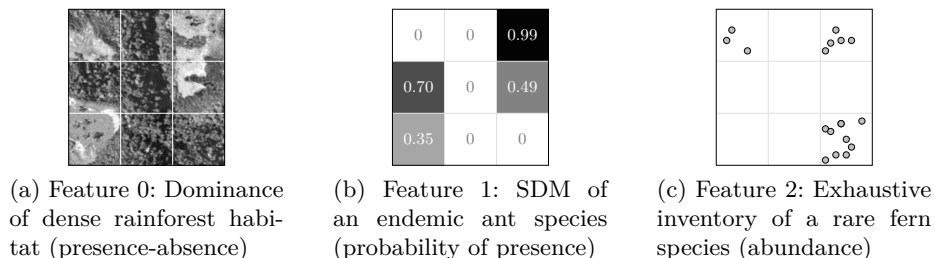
| 0 | 0 | 0.99 |
|---|---|---|
| 0.70 | 0 | 0.49 |
| 0.35 | 0 | 0 |

(a) Feature 0: Dominance of dense rainforest habitat (presence-absence)

(b) Feature 1: SDM of an endemic ant species (probability of presence)

(c) Feature 2: Exhaustive inventory of a rare fern species (abundance)